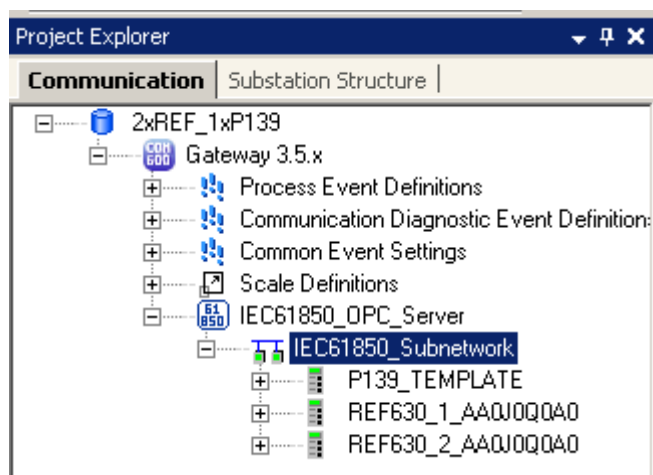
Project Explorer

Communication | Substation Structure

2xREF_1xP139
Gateway 3.5.x
Process Event Definitions
Communication Diagnostic Event Definition
Common Event Settings
Scale Definitions
IEC61850_OPC_Server
IEC61850_Subnetwork
P139_TEMPLATE
REF630_1_AA0J0Q0A0
REF630_2_AA0J0Q0A0